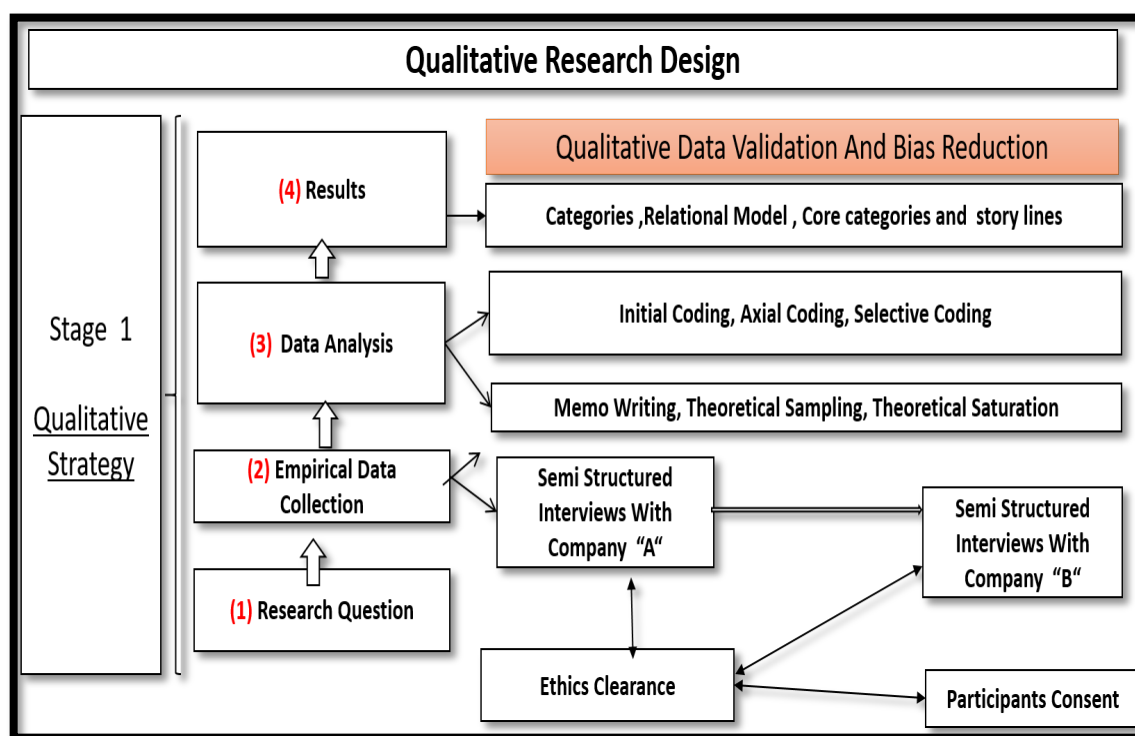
Qualitative Research Design

Stage 1

Qualitative Strategy

Qualitative Data Validation And Bias Reduction

(4) Results

Categories ,Relational Model , Core categories and story lines

(3) Data Analysis

Initial Coding, Axial Coding, Selective Coding

Memo Writing, Theoretical Sampling, Theoretical Saturation

(2) Empirical Data Collection

Semi Structured Interviews With Company "A"

Semi Structured Interviews With Company "B"

(1) Research Question

Ethics Clearance

Participants Consent